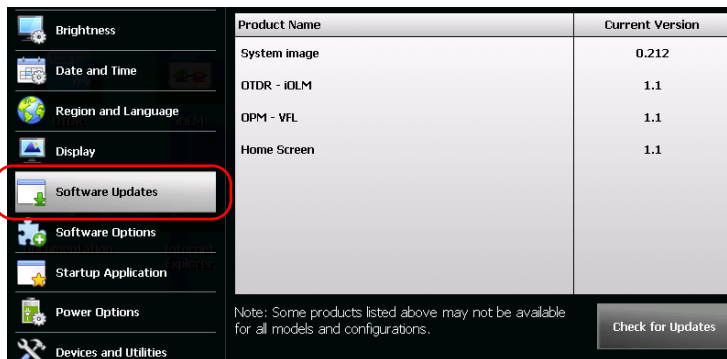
Brightness

Date and Time

Region and Language

Display

Software Updates

Software Options

Startup Application

Power Options

Devices and Utilities

| Product Name | Current Version |
|---|---|
| System image | 0.212 |
| OTDR - iOLM | 1.1 |
| OPM - VFL | 1.1 |
| Home Screen | 1.1 |

Note: Some products listed above may not be available for all models and configurations.

Check for Updates